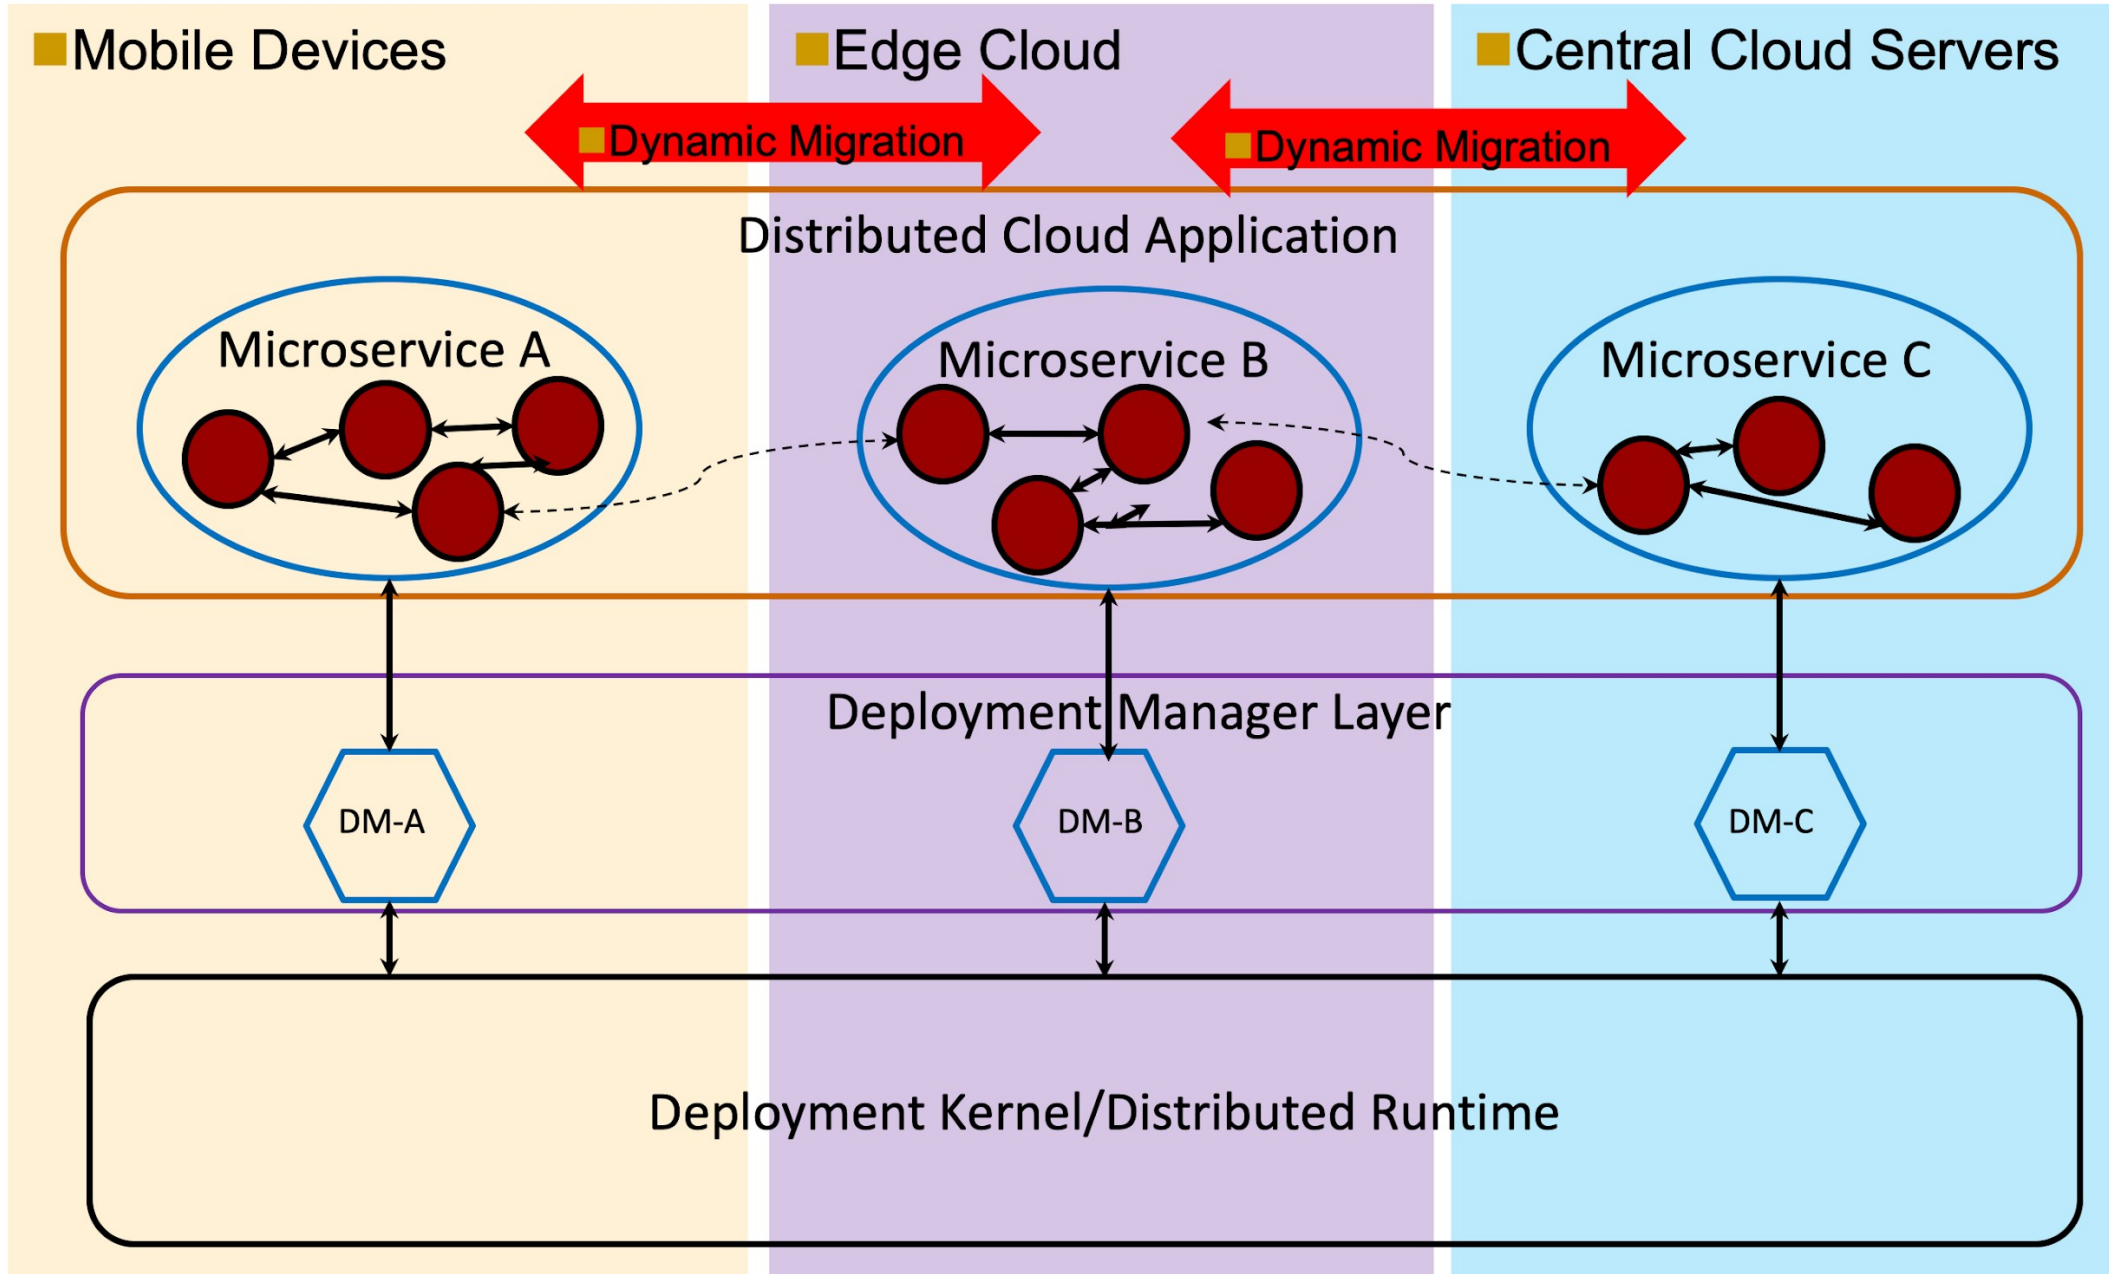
Mobile Devices

Edge Cloud

Central Cloud Servers

Dynamic Migration

Dynamic Migration

Distributed Cloud Application

Microservice A

Microservice B

Microservice C

Deployment Manager Layer

DM-A

DM-B

DM-C

Deployment Kernel/Distributed Runtime